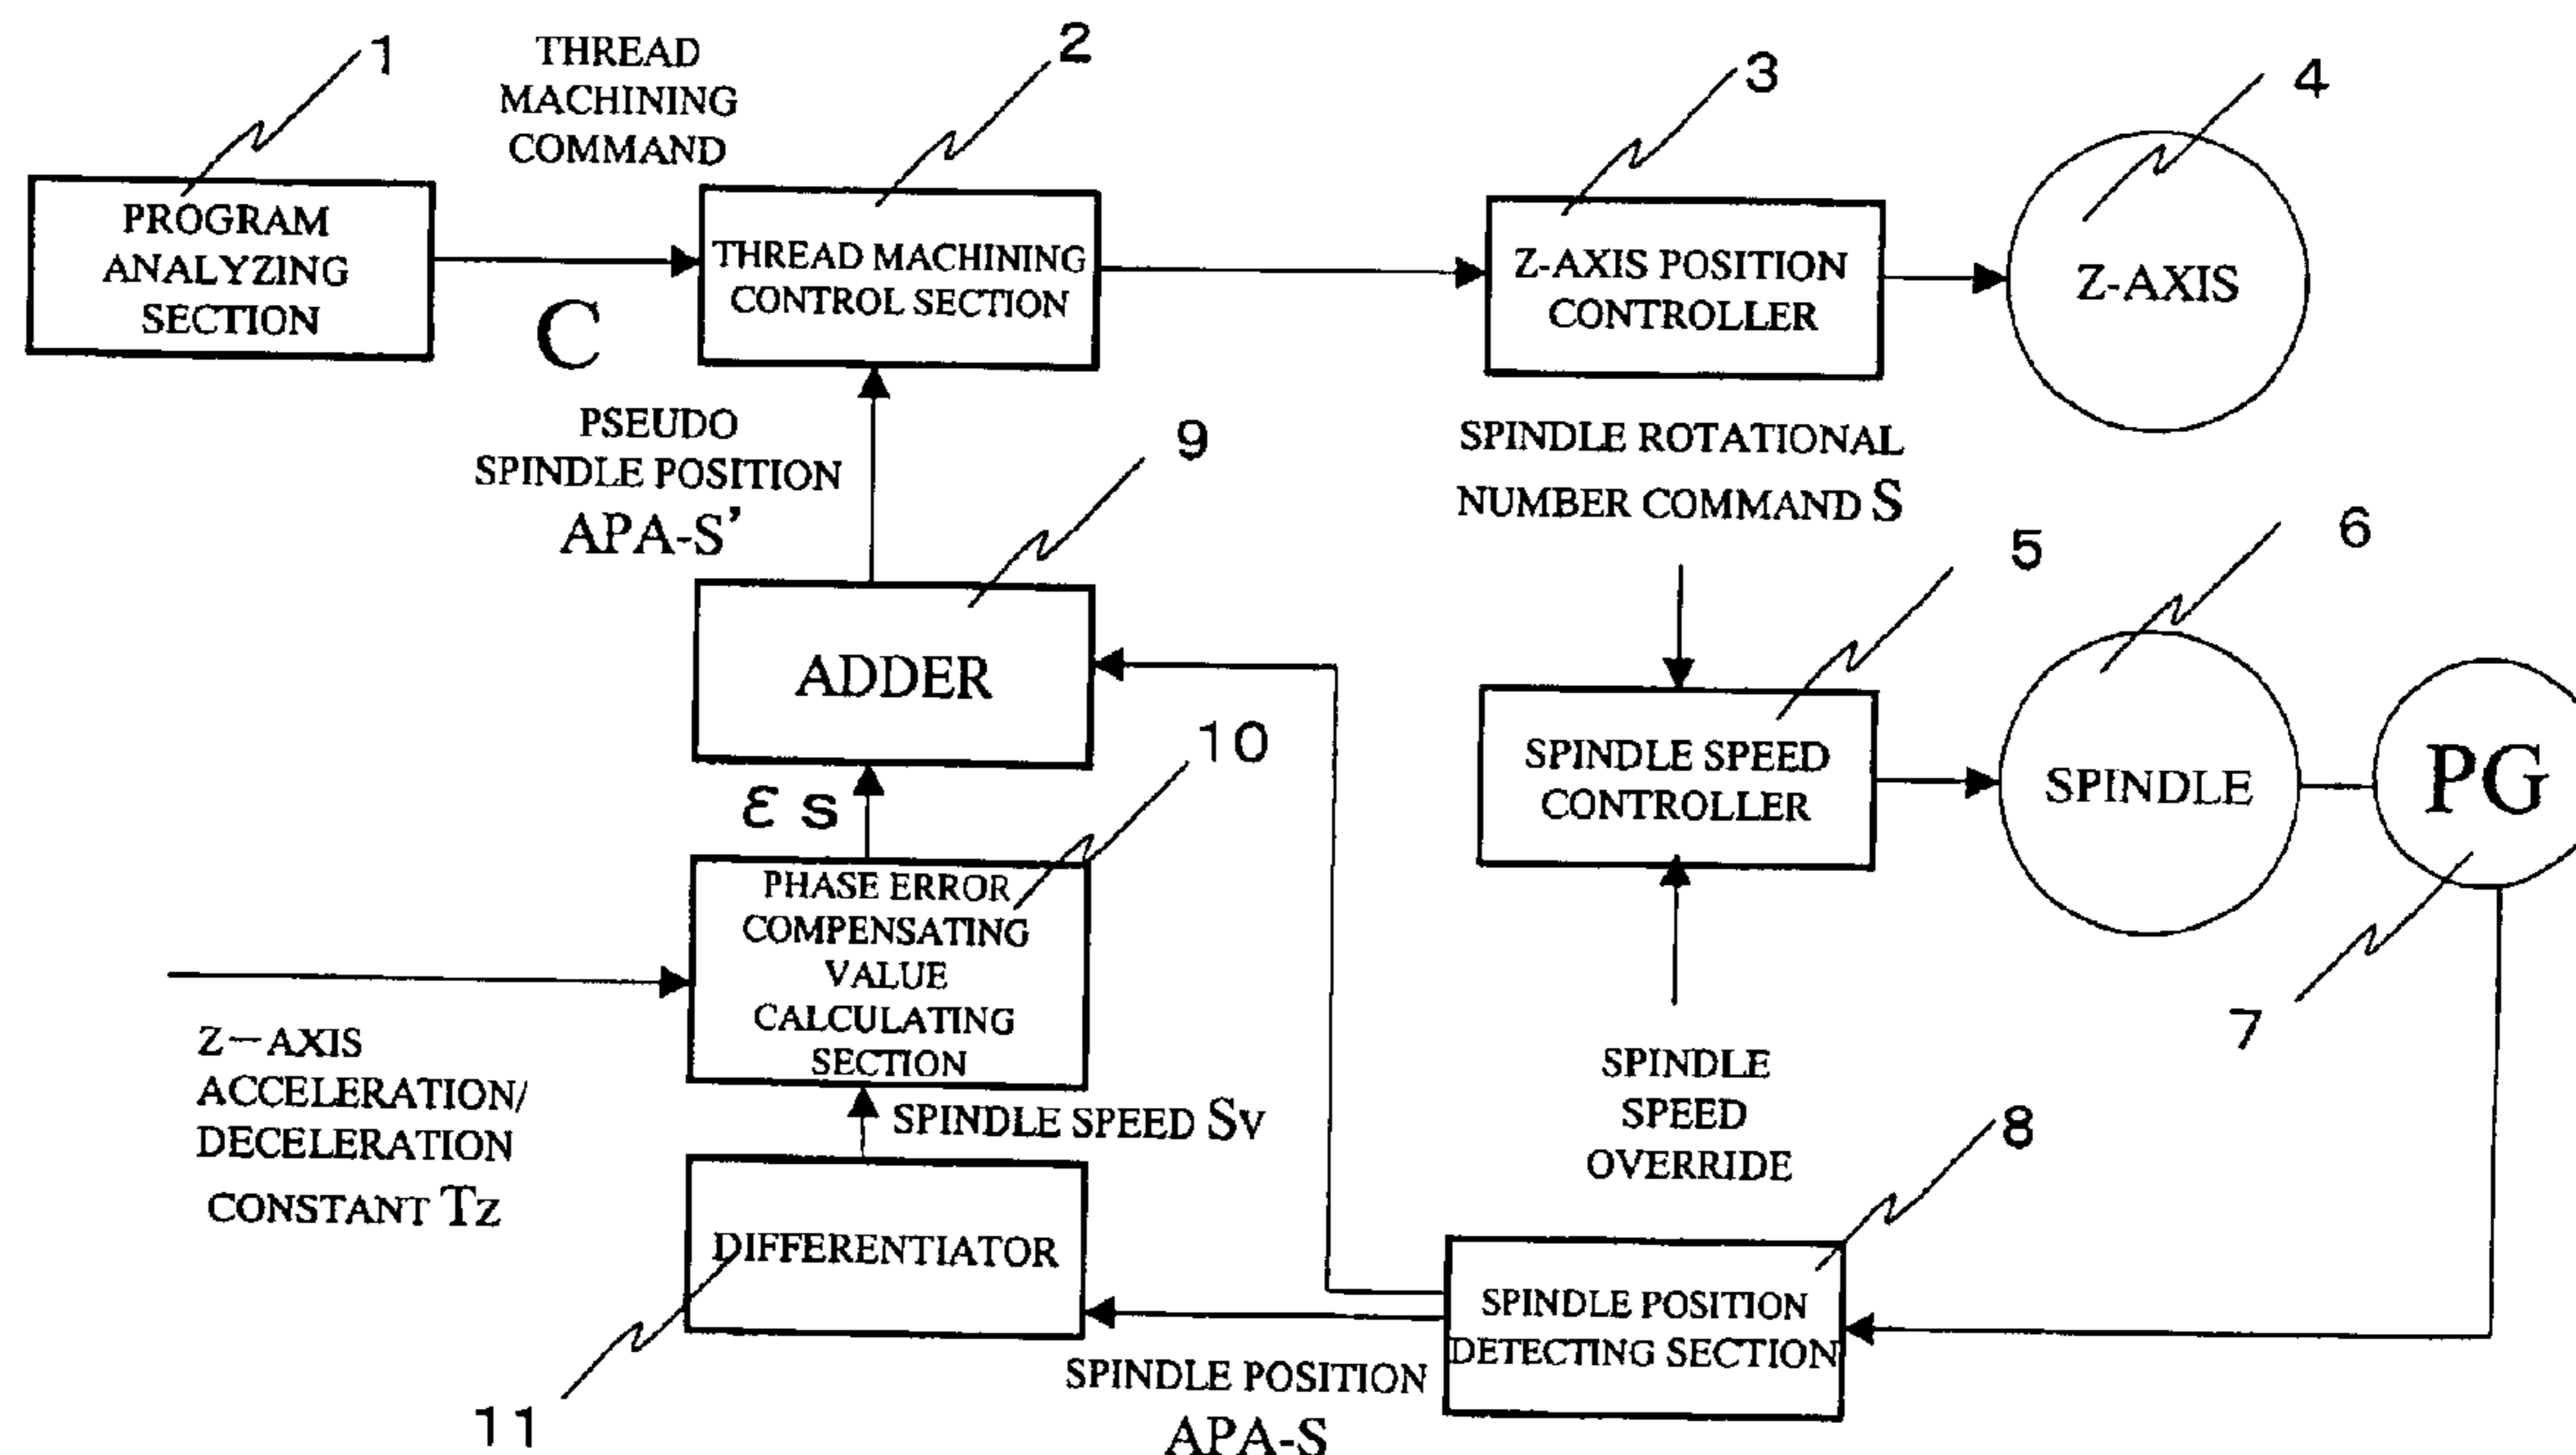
1
THREAD MACHINING COMMAND
2
3
4
PROGRAM ANALYZING SECTION
C
THREAD MACHINING CONTROL SECTION
Z-AXIS POSITION CONTROLLER
Z-AXIS
PSEUDO SPINDLE POSITION APA-S'
9
SPINDLE ROTATIONAL NUMBER COMMAND S
6
5
ADDER
10
SPINDLE SPEED CONTROLLER
SPINDLE
PG
$\varepsilon$ s
PHASE ERROR COMPENSATING VALUE CALCULATING SECTION
Z−AXIS ACCELERATION/ DECELERATION CONSTANT Tz
7
SPINDLE SPEED OVERRIDE
SPINDLE SPEED Sv
8
DIFFERENTIATOR
SPINDLE POSITION DETECTING SECTION
SPINDLE POSITION APA-S
11